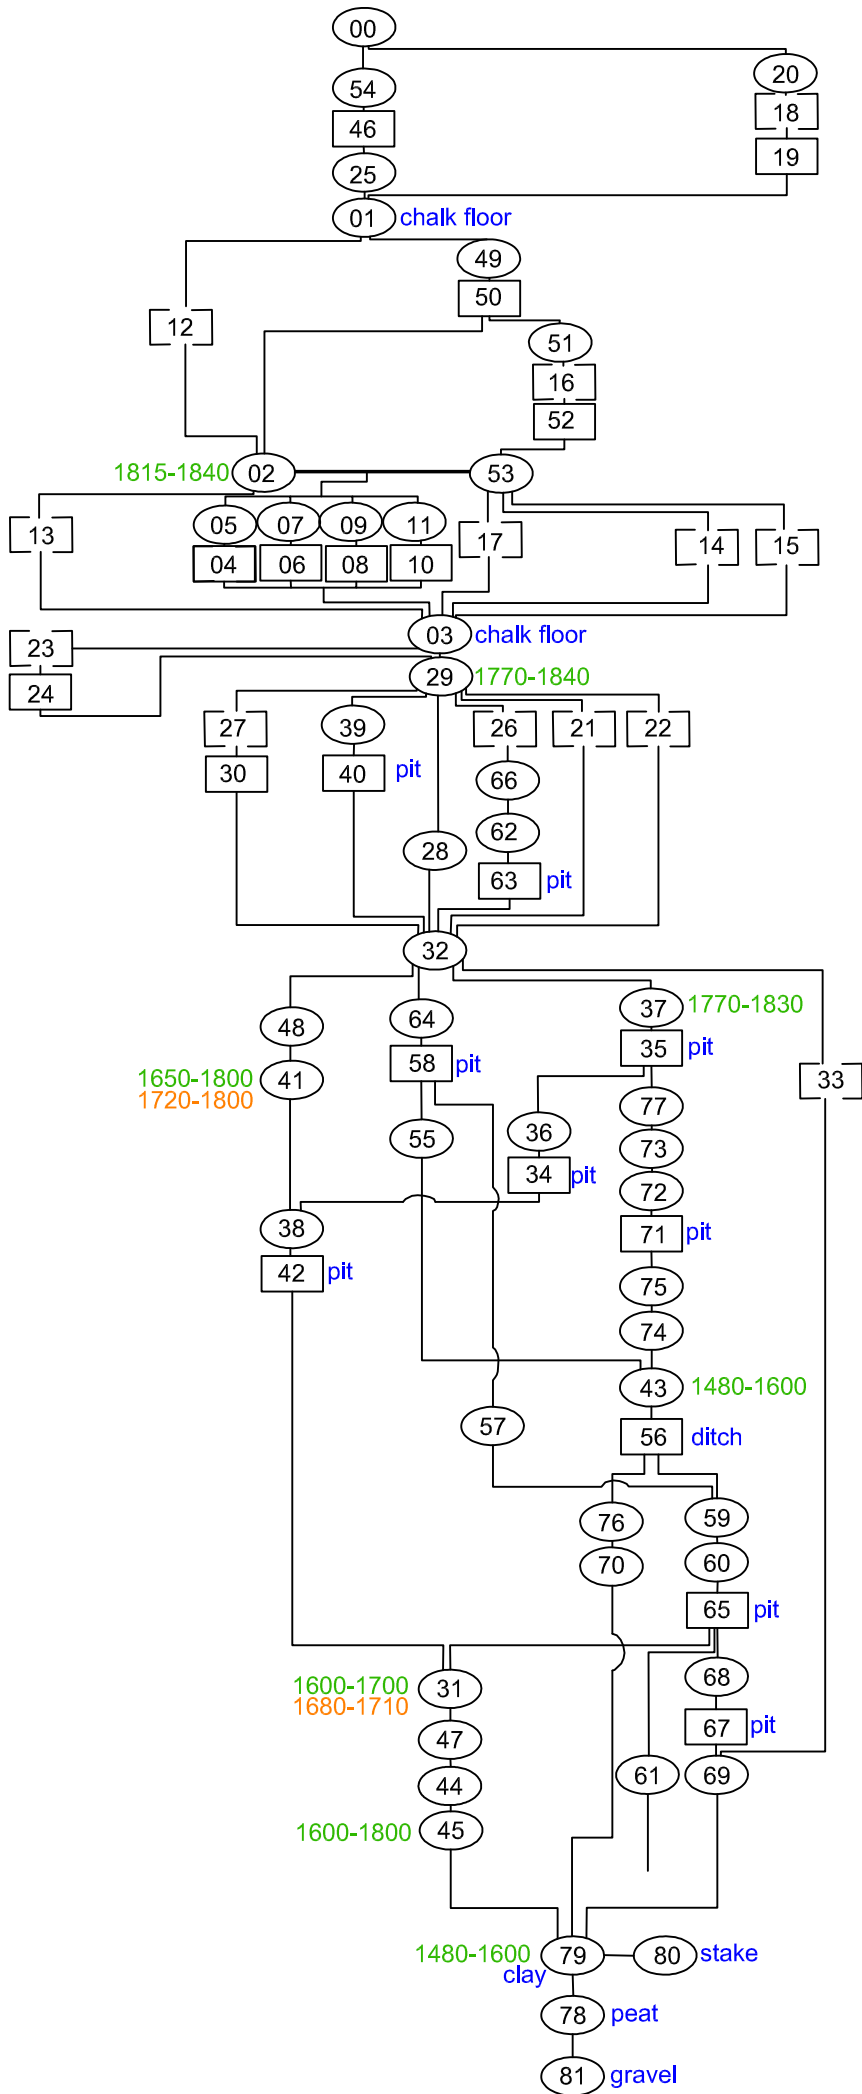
00
54
46
25
20
18
19
01 chalk floor
12
49
50
51
16
52
1815-1840 02
53
13
05
07
09
11
04
06
08
10
17
14
15
23
24
03 chalk floor
29 1770-1840
27
30
39
40 pit
28
26
66
62
63 pit
21
22
32
48
1650-1800
1720-1800
41
64
58 pit
55
37 1770-1830
35 pit
36
34 pit
77
73
72
71 pit
75
74
33
38
42 pit
43 1480-1600
57
56 ditch
76
70
59
60
65 pit
68
67 pit
1600-1700
1680-1710
31
47
44
1600-1800 45
61
69
1480-1600 79
clay
80 stake
78 peat
81 gravel